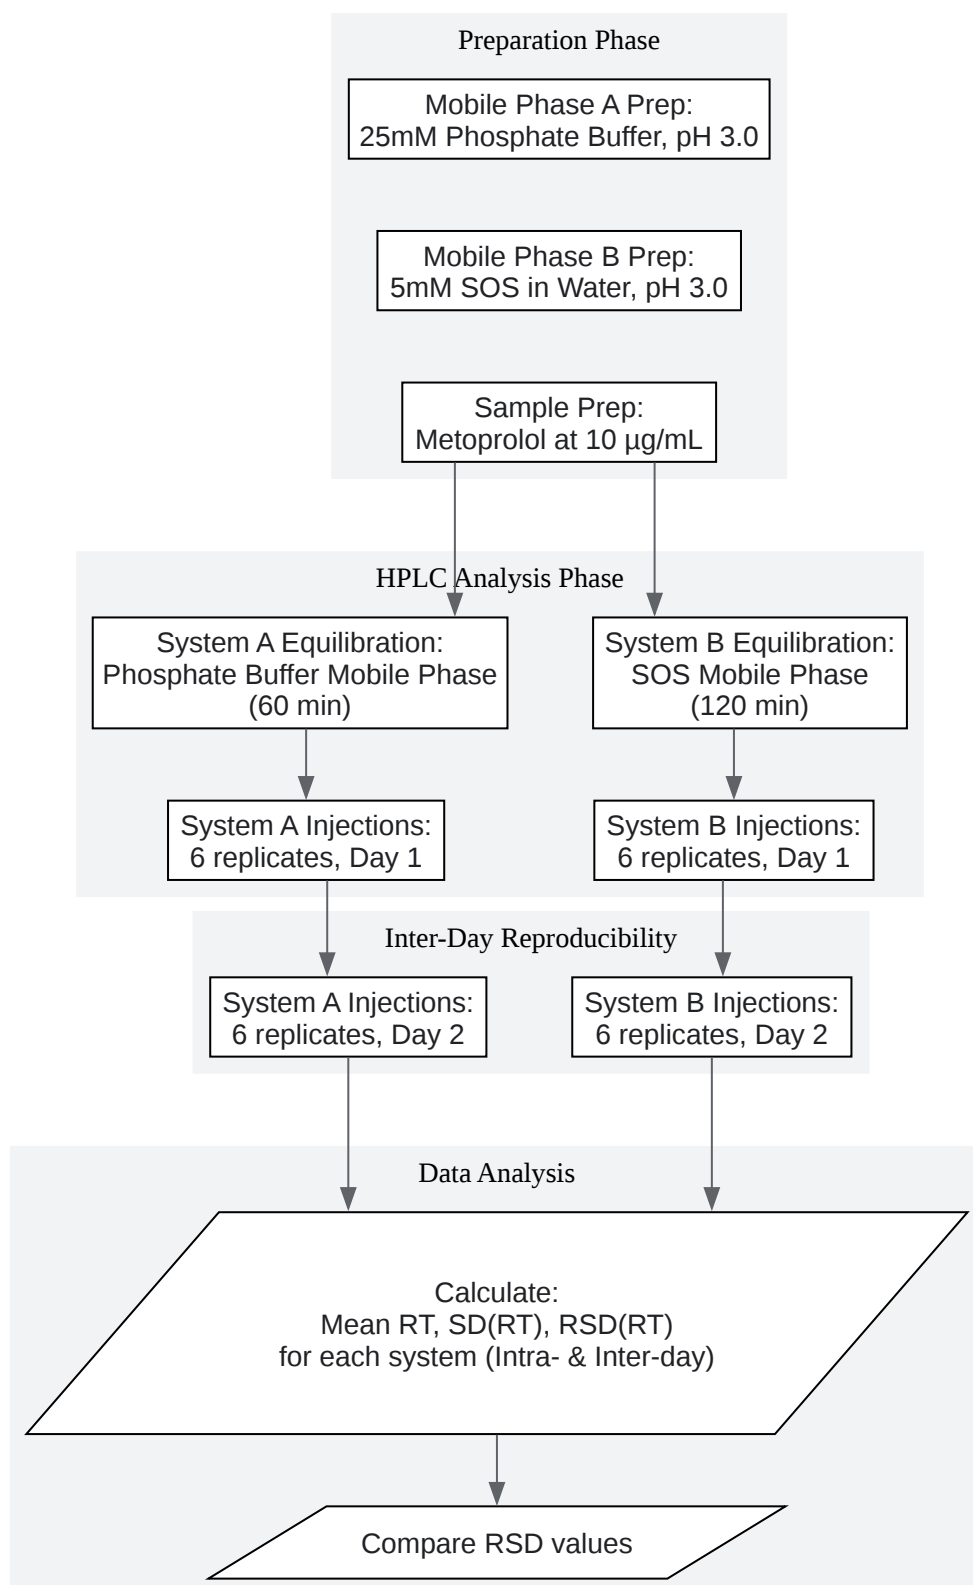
Preparation Phase

Mobile Phase A Prep:
25mM Phosphate Buffer, pH 3.0

Mobile Phase B Prep:
5mM SOS in Water, pH 3.0

Sample Prep:
Metoprolol at 10 µg/mL

HPLC Analysis Phase

System A Equilibration:
Phosphate Buffer Mobile Phase
(60 min)

System B Equilibration:
SOS Mobile Phase
(120 min)

System A Injections:
6 replicates, Day 1

System B Injections:
6 replicates, Day 1

Inter-Day Reproducibility

System A Injections:
6 replicates, Day 2

System B Injections:
6 replicates, Day 2

Data Analysis

Calculate:
Mean RT, SD(RT), RSD(RT)
for each system (Intra- & Inter-day)

Compare RSD values